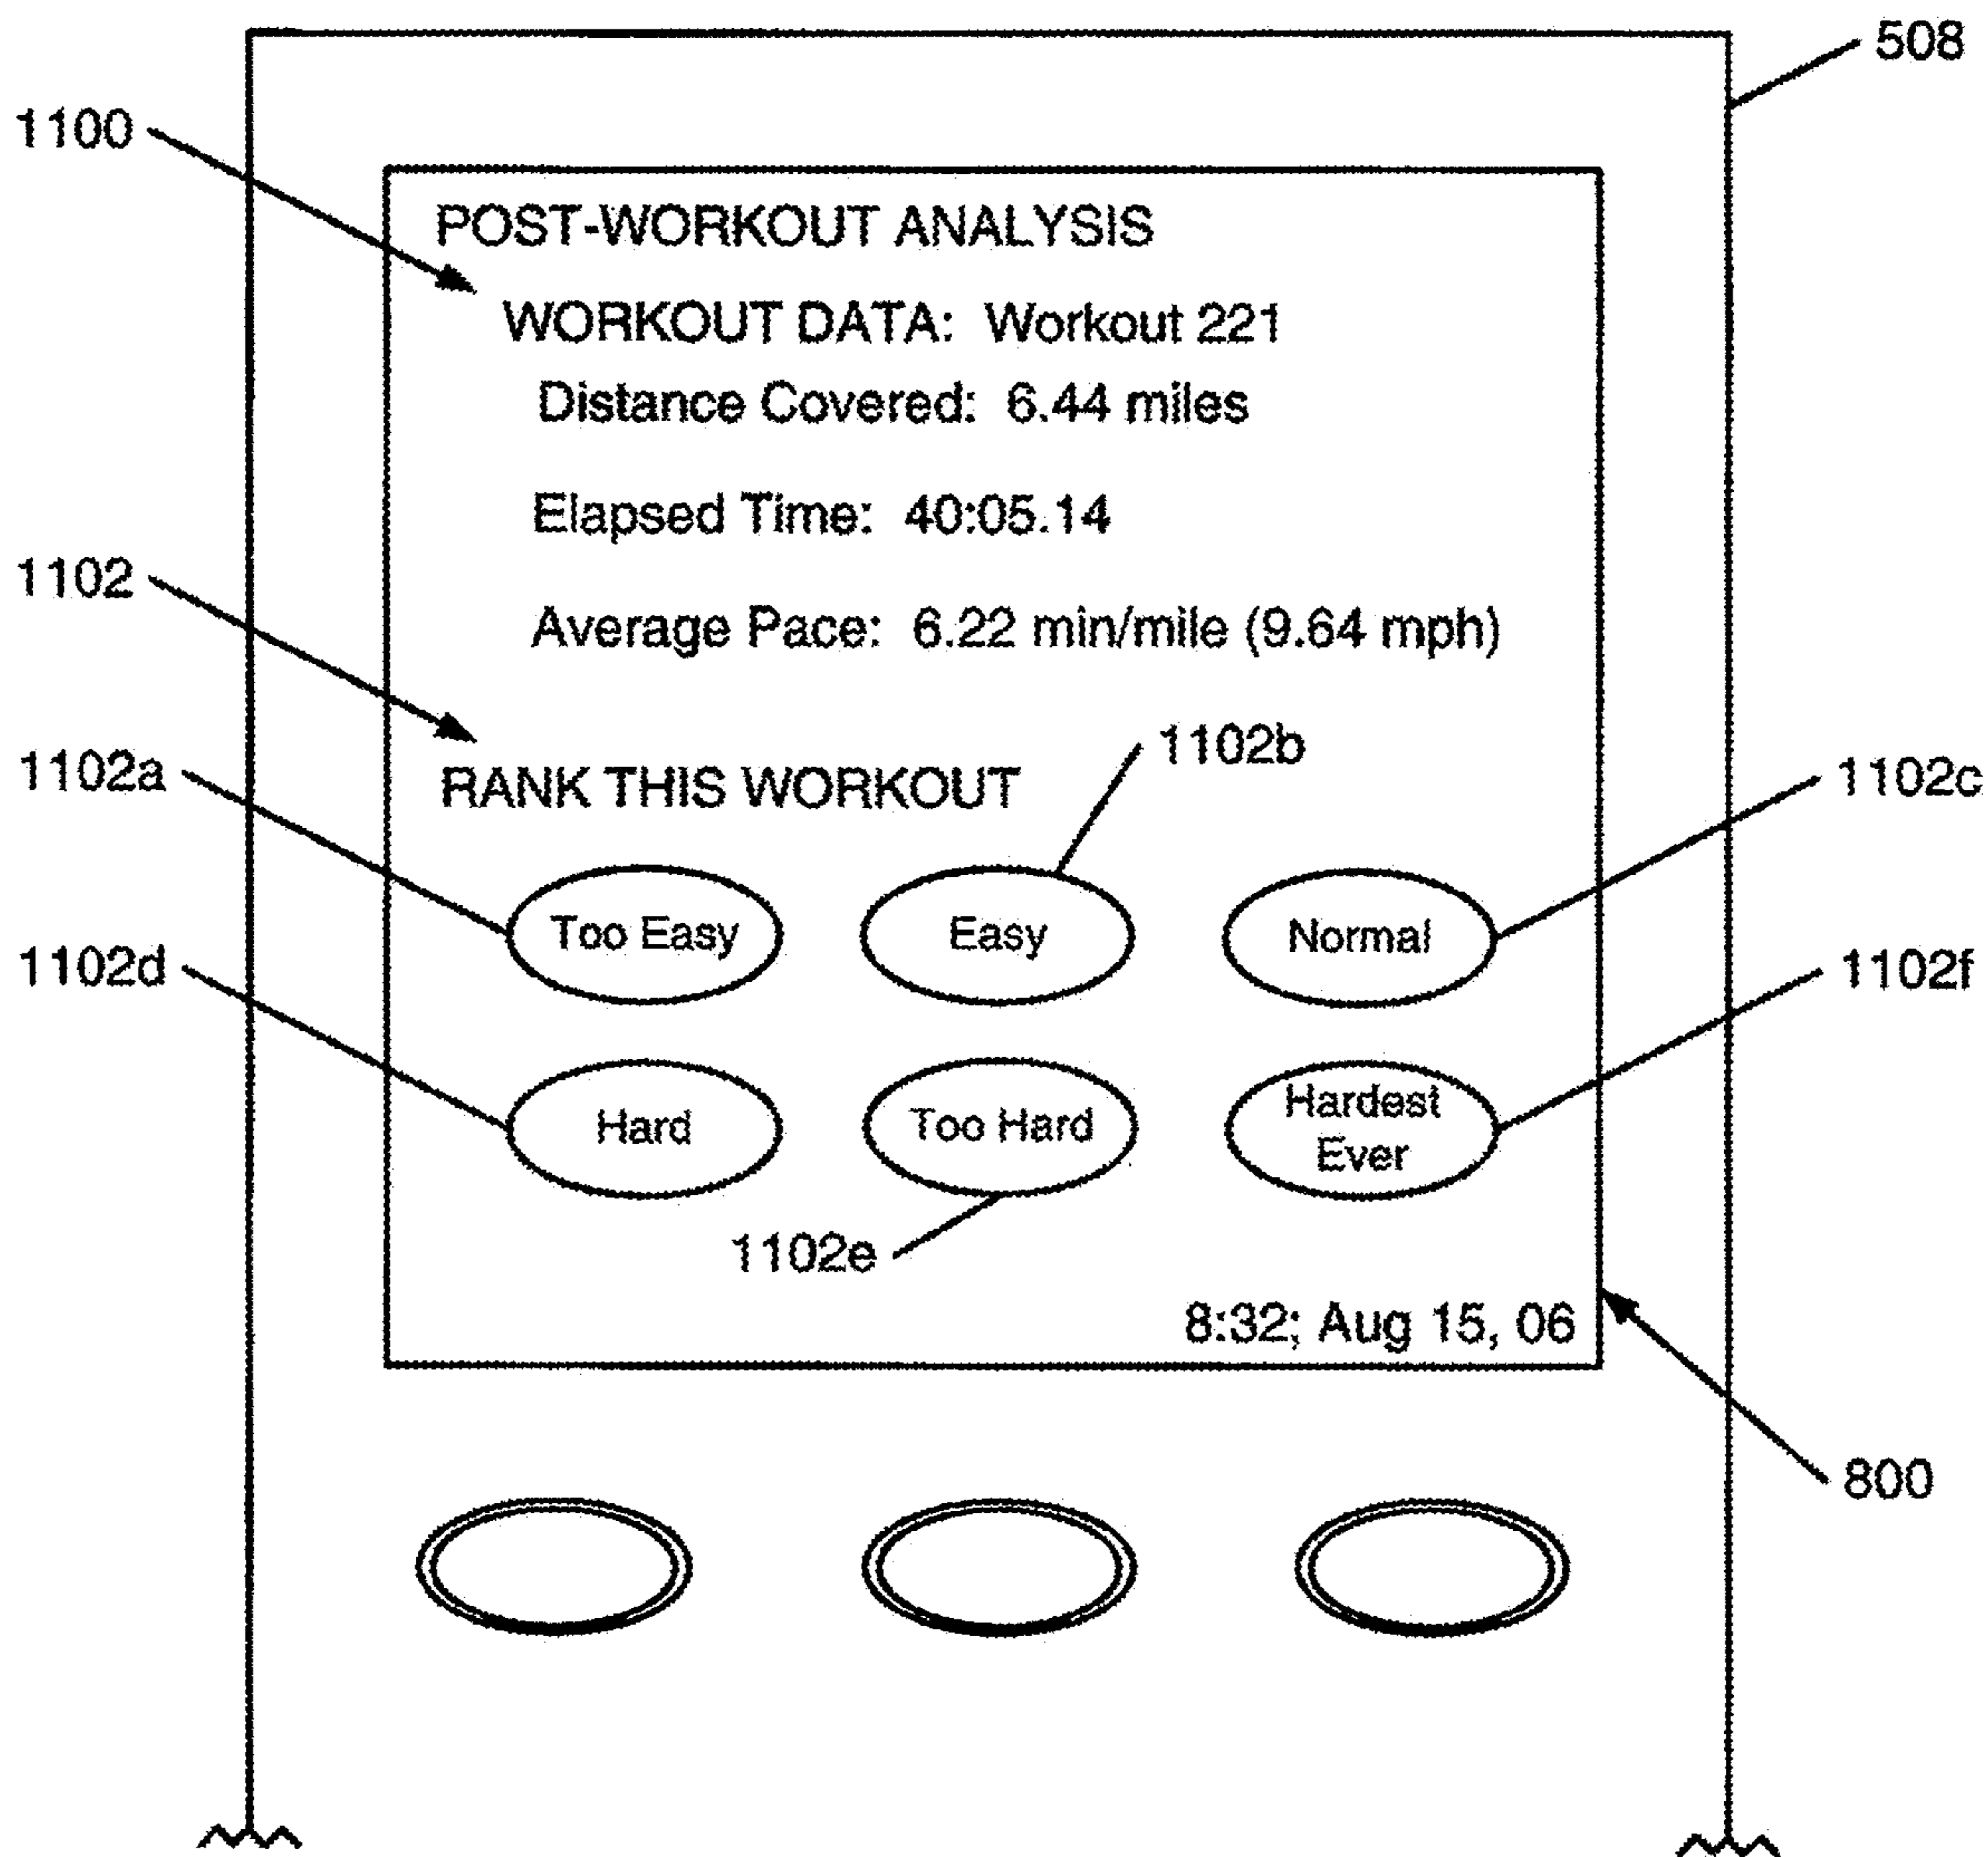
508

1100

POST-WORKOUT ANALYSIS

WORKOUT DATA: Workout 221

Distance Covered: 6.44 miles

Elapsed Time: 40:05.14

1102

Average Pace: 6.22 min/mile (9.64 mph)

1102b

1102a

RANK THIS WORKOUT

1102c

Too Easy

Easy

Normal

1102d

1102f

Hard

Too Hard

Hardest Ever

1102e

8:32; Aug 15, 06

800